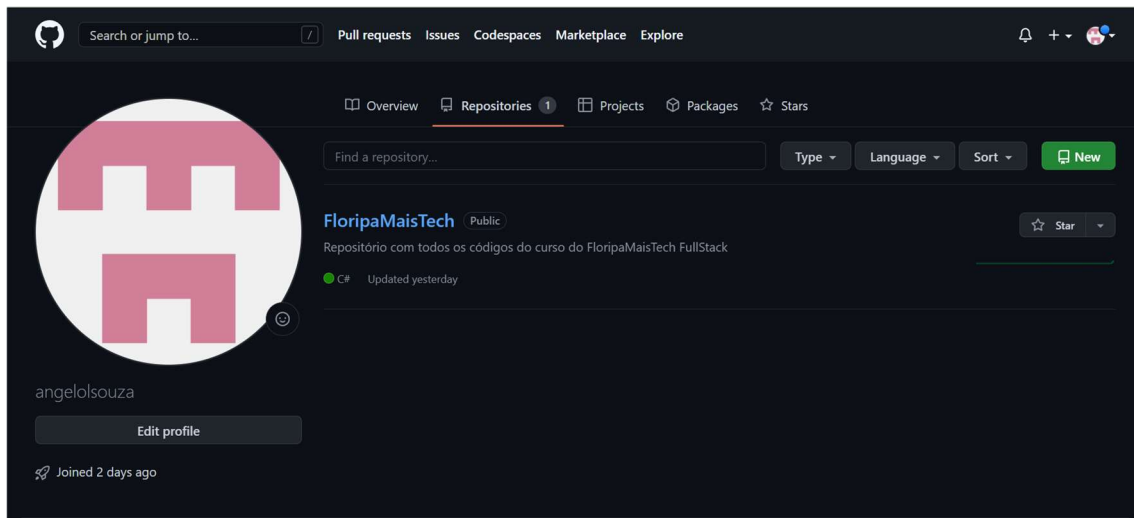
Search or jump to...
/
Pull requests Issues Codespaces Marketplace Explore

Overview Repositories 1 Projects Packages Stars

Find a repository...
Type Language Sort New

FloripaMaisTech Public
Repositório com todos os códigos do curso do FloripaMaisTech FullStack
C# Updated yesterday

Star

angelolsouza
Edit profile
Joined 2 days ago